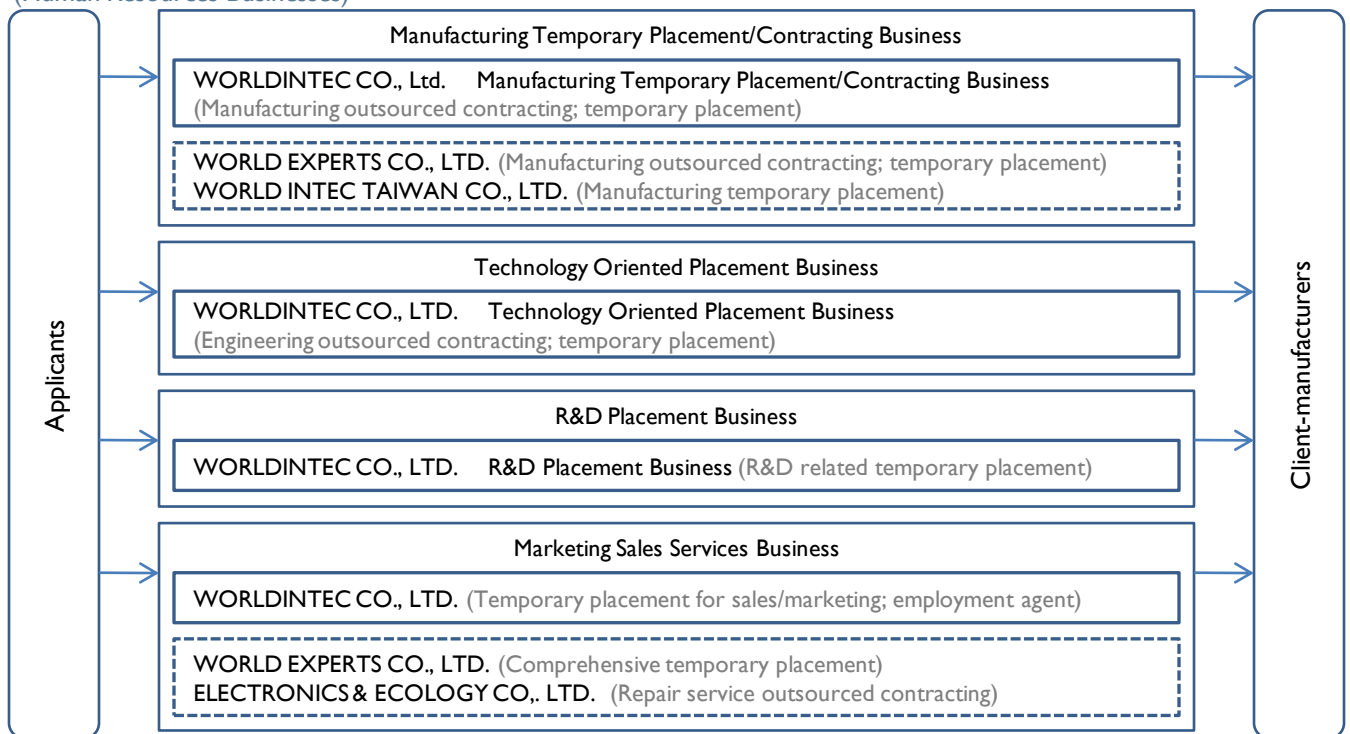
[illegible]

Applicants

Manufacturing Temporary Placement/Contracting Business

WORLDINTEC CO., Ltd. Manufacturing Temporary Placement/Contracting Business (Manufacturing outsourced contracting; temporary placement)

WORLD EXPERTS CO., LTD. (Manufacturing outsourced contracting; temporary placement)
WORLD INTEC TAIWAN CO., LTD. (Manufacturing temporary placement)

Technology Oriented Placement Business

WORLDINTEC CO., LTD. Technology Oriented Placement Business (Engineering outsourced contracting; temporary placement)

R&D Placement Business

WORLDINTEC CO., LTD. R&D Placement Business (R&D related temporary placement)

Marketing Sales Services Business

WORLDINTEC CO., LTD. (Temporary placement for sales/marketing; employment agent)

WORLD EXPERTS CO., LTD. (Comprehensive temporary placement)
ELECTRONICS & ECOLOGY CO,. LTD. (Repair service outsourced contracting)

Client-manufacturers